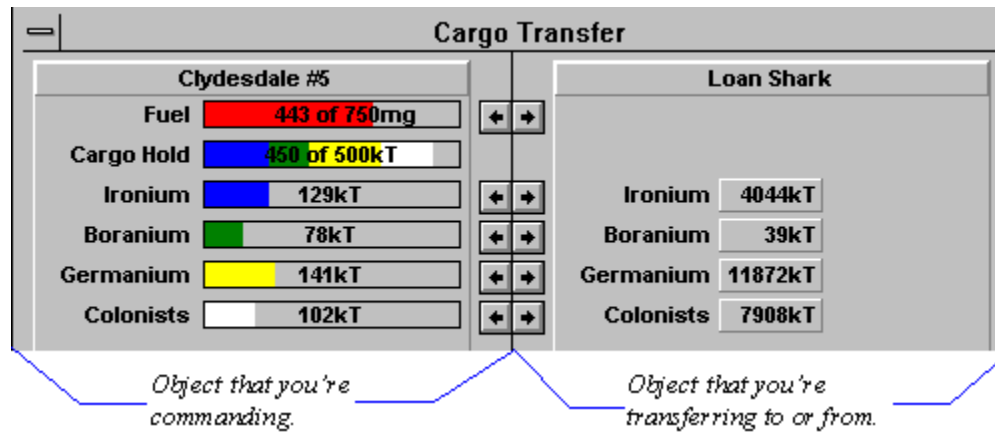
Cargo Transfer

Clydesdale #5

Fuel 443 of 750mg

Cargo Hold 450 of 500kT

Ironium 129kT

Boranium 78kT

Germanium 141kT

Colonists 102kT

Loan Shark

Ironium 4044kT

Boranium 39kT

Germanium 11872kT

Colonists 7908kT

Object that you're commanding.

Object that you're transferring to or from.